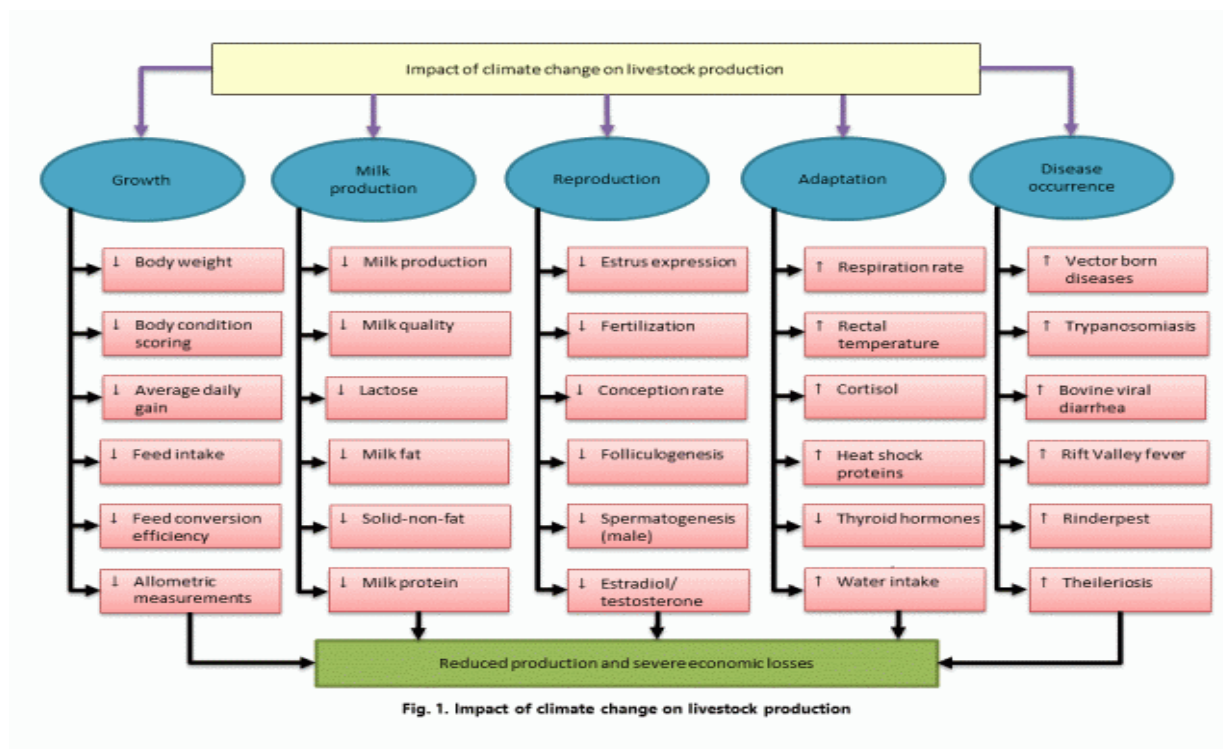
Impact of climate change on livestock production

Growth

↓ Body weight

↓ Body condition scoring

↓ Average daily gain

↓ Feed intake

↓ Feed conversion efficiency

↓ Allometric measurements

Milk production

↓ Milk production

↓ Milk quality

↓ Lactose

↓ Milk fat

↓ Solid-non-fat

↓ Milk protein

Reproduction

↓ Estrus expression

↓ Fertilization

↓ Conception rate

↓ Folliculogenesis

↓ Spermatogenesis (male)

↓ Estradiol/ testosterone

Adaptation

↑ Respiration rate

↑ Rectal temperature

↑ Cortisol

↑ Heat shock proteins

↓ Thyroid hormones

↑ Water intake

Disease occurrence

↑ Vector born diseases

↑ Trypanosomiasis

↑ Bovine viral diarrhea

↑ Rift Valley fever

↑ Rinderpest

↑ Theileriosis

Reduced production and severe economic losses

Fig. 1. Impact of climate change on livestock production